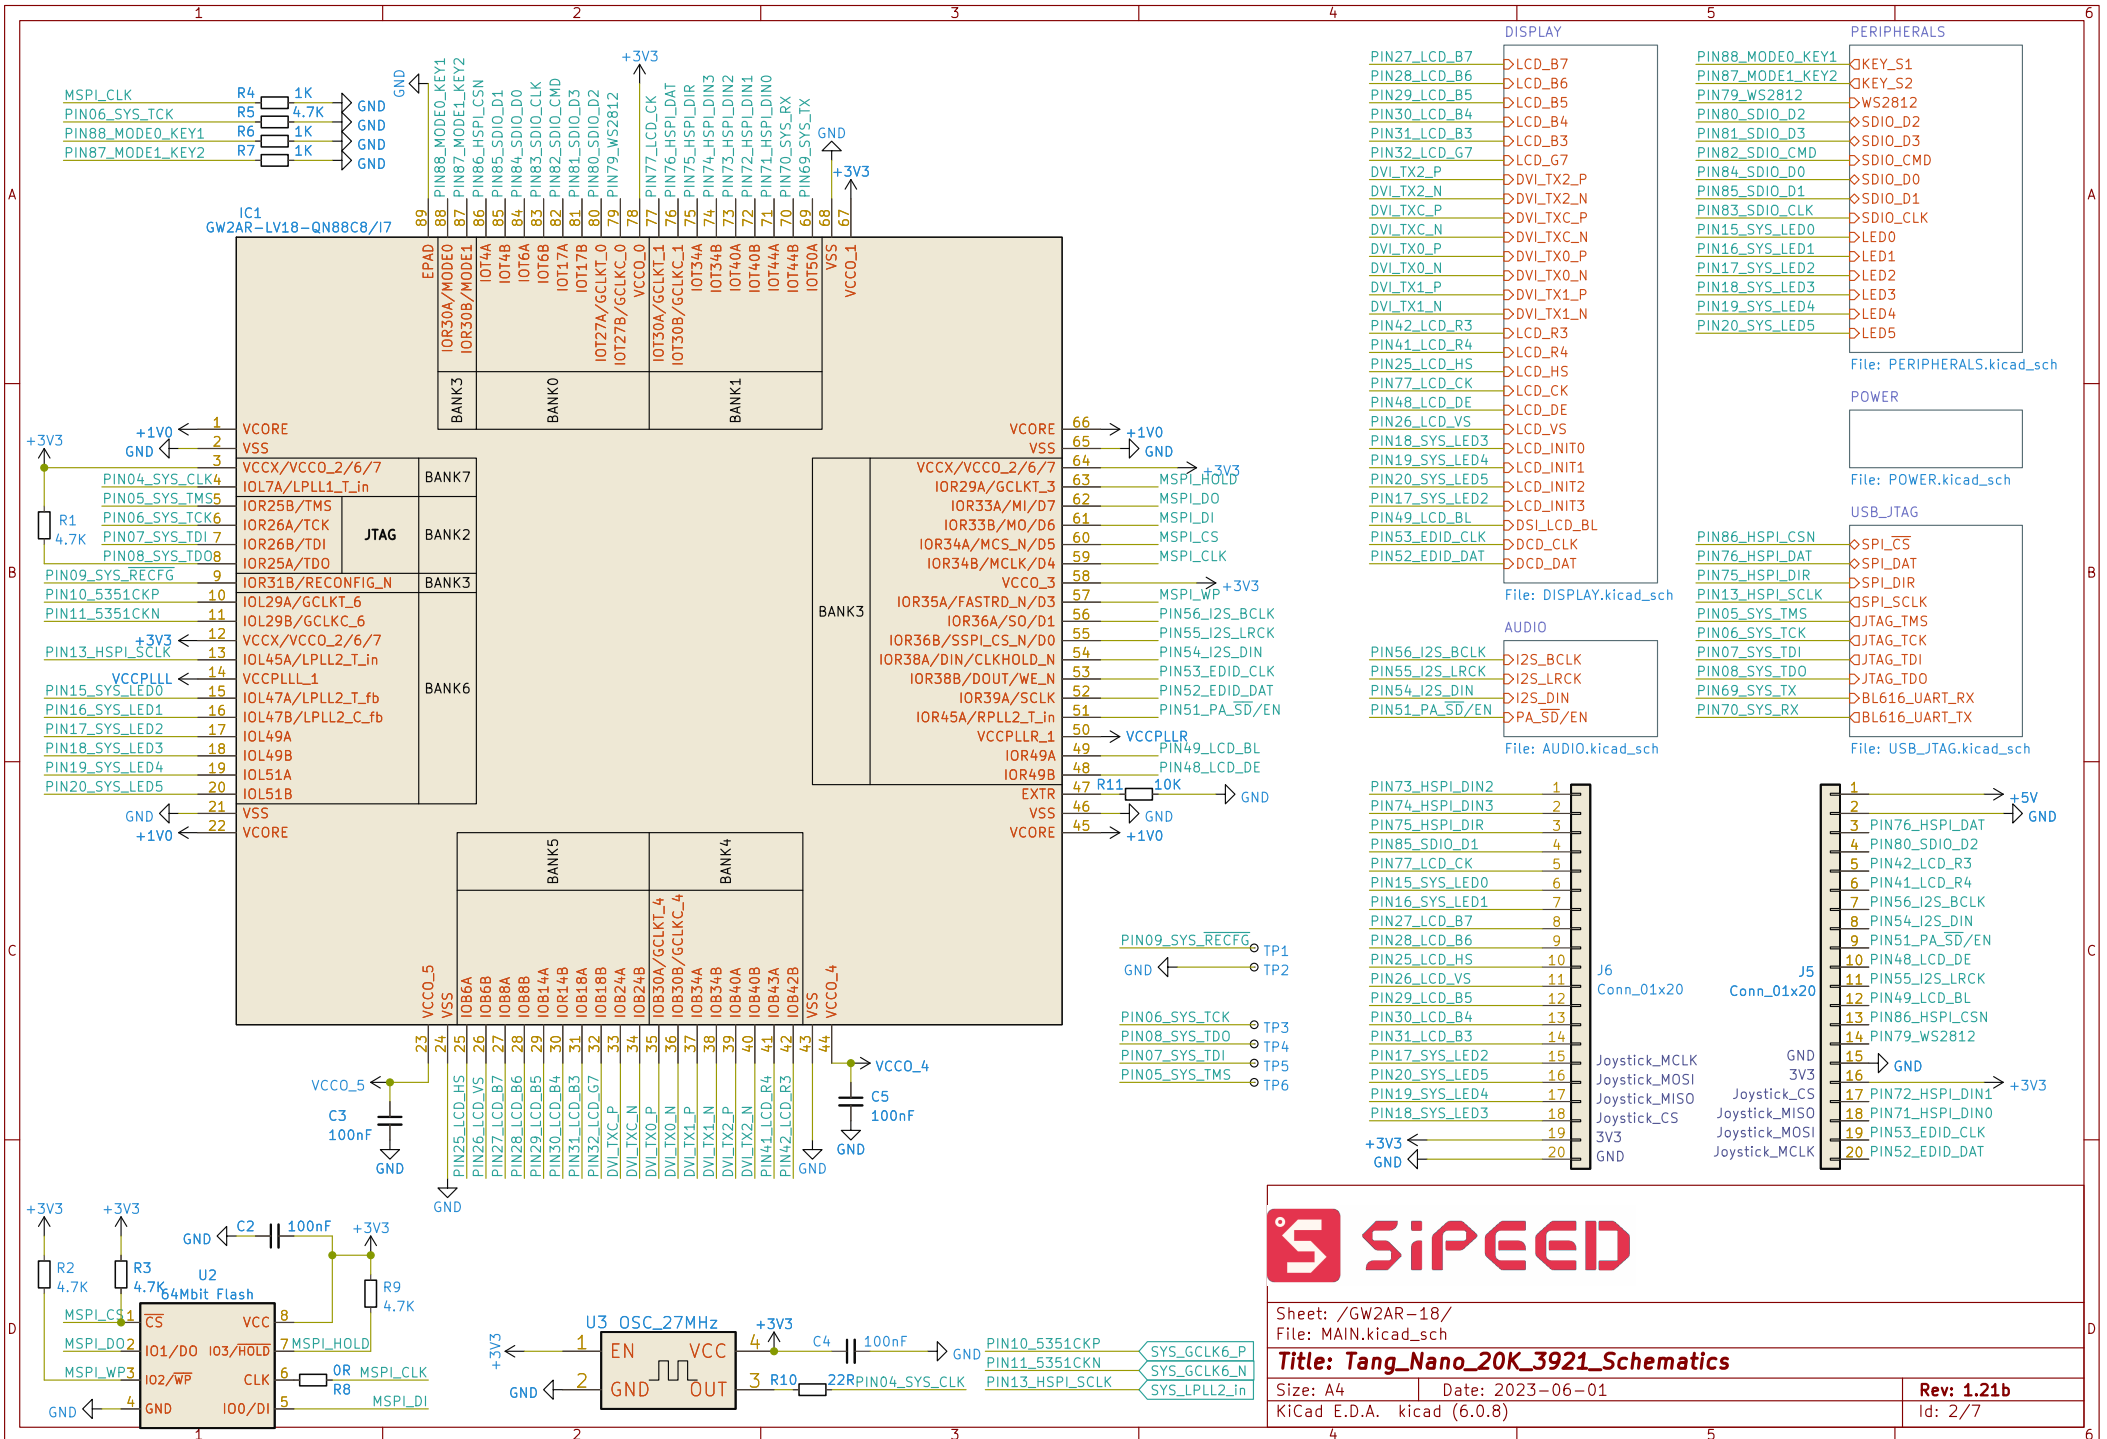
1 2 3 4 5 6

MSPI_CLK R4 1K GND
PIN06_SYS_TCK R5 4.7K GND
PIN88_MODE0_KEY1 R6 1K GND
PIN87_MODE1_KEY2 R7 1K GND

IC1
GW2AR-LV18-QN88C8/I7

GND +3V3 GND +3V3

PIN88_MODE0_KEY1 PIN87_MODE1_KEY2 PIN86_HSPI_CSN PIN85_SDIO_D1 PIN84_SDIO_D0 PIN83_SDIO_CLK PIN82_SDIO_CMD PIN81_SDIO_D3 PIN80_SDIO_D2 PIN79_WS2812 PIN77_LCD_CK PIN76_HSPI_DAT PIN75_HSPI_DIR PIN74_HSPI_DIN3 PIN73_HSPI_DIN2 PIN72_HSPI_DIN1 PIN71_HSPI_DIN0 PIN70_SYS_RX PIN69_SYS_TX

89 88 87 86 85 84 83 82 81 80 79 78 77 76 75 74 73 72 71 70 69 68 67

EPAD IOR30A/MODE0 IOR30B/MODE1 IOT4A IOT4B IOT6A IOT6B IOT17A IOT17B IOT27A/GCLKT_0 IOT27B/GCLKC_0 VCCO_0 IOT30A/GCLKT_1 IOT30B/GCLKC_1 IOT34A IOT34B IOT40A IOT40B IOT44A IOT44B IOT50A VSS VCCO_1

BANK3 BANK0 BANK1

+3V3 +1V0 1 VCORE
GND 2 VSS
3 VCCX/VCCO_2/6/7 BANK7
PIN04_SYS_CLK 4 IOL7A/LPLL1_T_in
PIN05_SYS_TMS 5 IOR25B/TMS
R1 4.7K PIN06_SYS_TCK 6 IOR26A/TCK JTAG BANK2
PIN07_SYS_TDI 7 IOR26B/TDI
PIN08_SYS_TDO 8 IOR25A/TDO
PIN09_SYS_RECFG 9 IOR31B/RECONFIG_N BANK3
PIN10_5351CKP 10 IOL29A/GCLKT_6
PIN11_5351CKN 11 IOL29B/GCLKC_6
+3V3 12 VCCX/VCCO_2/6/7
PIN13_HSPI_SCLK 13 IOL45A/LPLL2_T_in
VCCPLL 14 VCCPLLL_1 BANK6
PIN15_SYS_LED0 15 IOL47A/LPLL2_T_fb
PIN16_SYS_LED1 16 IOL47B/LPLL2_C_fb
PIN17_SYS_LED2 17 IOL49A
PIN18_SYS_LED3 18 IOL49B
PIN19_SYS_LED4 19 IOL51A
PIN20_SYS_LED5 20 IOL51B
GND 21 VSS
+1V0 22 VCORE

VCORE 66 +1V0
VSS 65 GND
VCCX/VCCO_2/6/7 64 +3V3
IOR29A/GCLKT_3 63 MSPI_HOLD
IOR33A/MI/D7 62 MSPI_DO
IOR33B/MO/D6 61 MSPI_DI
IOR34A/MCS_N/D5 60 MSPI_CS
IOR34B/MCLK/D4 59 MSPI_CLK
VCCO_3 58 +3V3
BANK3 IOR35A/FASTRD_N/D3 57 MSPI_WP
IOR36A/SO/D1 56 PIN56_I2S_BCLK
IOR36B/SSPI_CS_N/D0 55 PIN55_I2S_LRCK
IOR38A/DIN/CLKHOLD_N 54 PIN54_I2S_DIN
IOR38B/DOUT/WE_N 53 PIN53_EDID_CLK
IOR39A/SCLK 52 PIN52_EDID_DAT
IOR45A/RPLL2_T_in 51 PIN51_PA_SD/EN
VCCPLLR_1 50 VCCPLLR
IOR49A 49 PIN49_LCD_BL
IOR49B 48 PIN48_LCD_DE
EXTR 47 R11 10K GND
VSS 46 GND
VCORE 45 +1V0

BANK5 BANK4
VCCO_5 VSS IOB6A IOB6B IOB8A IOB8B IOB14A IOB14B IOB18A IOB18B IOB24A IOB24B IOB30A/GCLKT_4 IOB30B/GCLKC_4 IOB34A IOB34B IOB40A IOB40B IOB43A IOB42B VSS VCCO_4
23 24 25 26 27 28 29 30 31 32 33 34 35 36 37 38 39 40 41 42 43 44
PIN25_LCD_HS PIN26_LCD_VS PIN27_LCD_B7 PIN28_LCD_B6 PIN29_LCD_B5 PIN30_LCD_B4 PIN31_LCD_B3 PIN32_LCD_G7 DVI_TXC_P DVI_TXC_N DVI_TX0_P DVI_TX0_N DVI_TX1_P DVI_TX1_N DVI_TX2_P DVI_TX2_N PIN41_LCD_R4 PIN42_LCD_R3
VCCO_5 C3 100nF GND GND GND VCCO_4 C5 100nF GND

DISPLAY
PIN27_LCD_B7 LCD_B7
PIN28_LCD_B6 LCD_B6
PIN29_LCD_B5 LCD_B5
PIN30_LCD_B4 LCD_B4
PIN31_LCD_B3 LCD_B3
PIN32_LCD_G7 LCD_G7
DVI_TX2_P DVI_TX2_P
DVI_TX2_N DVI_TX2_N
DVI_TXC_P DVI_TXC_P
DVI_TXC_N DVI_TXC_N
DVI_TX0_P DVI_TX0_P
DVI_TX0_N DVI_TX0_N
DVI_TX1_P DVI_TX1_P
DVI_TX1_N DVI_TX1_N
PIN42_LCD_R3 LCD_R3
PIN41_LCD_R4 LCD_R4
PIN25_LCD_HS LCD_HS
PIN77_LCD_CK LCD_CK
PIN48_LCD_DE LCD_DE
PIN26_LCD_VS LCD_VS
PIN18_SYS_LED3 LCD_INIT0
PIN19_SYS_LED4 LCD_INIT1
PIN20_SYS_LED5 LCD_INIT2
PIN17_SYS_LED2 LCD_INIT3
PIN49_LCD_BL DSI_LCD_BL
PIN53_EDID_CLK DCD_CLK
PIN52_EDID_DAT DCD_DAT
File: DISPLAY.kicad_sch

PERIPHERALS
PIN88_MODE0_KEY1 KEY_S1
PIN87_MODE1_KEY2 KEY_S2
PIN79_WS2812 WS2812
PIN80_SDIO_D2 SDIO_D2
PIN81_SDIO_D3 SDIO_D3
PIN82_SDIO_CMD SDIO_CMD
PIN84_SDIO_D0 SDIO_D0
PIN85_SDIO_D1 SDIO_D1
PIN83_SDIO_CLK SDIO_CLK
PIN15_SYS_LED0 LED0
PIN16_SYS_LED1 LED1
PIN17_SYS_LED2 LED2
PIN18_SYS_LED3 LED3
PIN19_SYS_LED4 LED4
PIN20_SYS_LED5 LED5
File: PERIPHERALS.kicad_sch

POWER
File: POWER.kicad_sch

USB_JTAG
PIN86_HSPI_CSN SPI_CS
PIN76_HSPI_DAT SPI_DAT
PIN75_HSPI_DIR SPI_DIR
PIN13_HSPI_SCLK SPI_SCLK
PIN05_SYS_TMS JTAG_TMS
PIN06_SYS_TCK JTAG_TCK
PIN07_SYS_TDI JTAG_TDI
PIN08_SYS_TDO JTAG_TDO
PIN69_SYS_TX BL616_UART_RX
PIN70_SYS_RX BL616_UART_TX
File: USB_JTAG.kicad_sch

AUDIO
PIN56_I2S_BCLK I2S_BCLK
PIN55_I2S_LRCK I2S_LRCK
PIN54_I2S_DIN I2S_DIN
PIN51_PA_SD/EN PA_SD/EN
File: AUDIO.kicad_sch

PIN73_HSPI_DIN2 1
PIN74_HSPI_DIN3 2
PIN75_HSPI_DIR 3
PIN85_SDIO_D1 4
PIN77_LCD_CK 5
PIN15_SYS_LED0 6
PIN16_SYS_LED1 7
PIN27_LCD_B7 8
PIN28_LCD_B6 9
PIN25_LCD_HS 10
PIN26_LCD_VS 11
PIN29_LCD_B5 12
PIN30_LCD_B4 13
PIN31_LCD_B3 14
PIN17_SYS_LED2 15
PIN20_SYS_LED5 16
PIN19_SYS_LED4 17
PIN18_SYS_LED3 18
+3V3 19
GND 20
J6 Conn_01x20
Joystick_MCLK Joystick_MOSI Joystick_MISO Joystick_CS 3V3 GND

1 +5V
2 GND
3 PIN76_HSPI_DAT
4 PIN80_SDIO_D2
5 PIN42_LCD_R3
6 PIN41_LCD_R4
7 PIN56_I2S_BCLK
8 PIN54_I2S_DIN
9 PIN51_PA_SD/EN
10 PIN48_LCD_DE
11 PIN55_I2S_LRCK
12 PIN49_LCD_BL
13 PIN86_HSPI_CSN
14 PIN79_WS2812
15 GND
16
17 PIN72_HSPI_DIN1 +3V3
18 PIN71_HSPI_DIN0
19 PIN53_EDID_CLK
20 PIN52_EDID_DAT
J5 Conn_01x20
GND 3V3 Joystick_CS Joystick_MISO Joystick_MOSI Joystick_MCLK

PIN09_SYS_RECFG TP1
GND TP2
PIN06_SYS_TCK TP3
PIN08_SYS_TDO TP4
PIN07_SYS_TDI TP5
PIN05_SYS_TMS TP6

+3V3 +3V3 R2 4.7K R3 4.7K GND C2 100nF +3V3 R9 4.7K
U2 64Mbit Flash
MSPI_CS 1 CS VCC 8
MSPI_DO 2 IO1/DO IO3/HOLD 7 MSPI_HOLD
MSPI_WP 3 IO2/WP CLK 6 0R R8 MSPI_CLK
GND 4 GND IO0/DI 5 MSPI_DI

U3 OSC_27MHz
+3V3 1 EN VCC 4 +3V3 C4 100nF GND
GND 2 GND OUT 3 R10 22R PIN04_SYS_CLK

PIN10_5351CKP SYS_GCLK6_P
PIN11_5351CKN SYS_GCLK6_N
PIN13_HSPI_SCLK SYS_LPLL2_in

SiPEED
Sheet: /GW2AR-18/
File: MAIN.kicad_sch
Title: Tang_Nano_20K_3921_Schematics
Size: A4 Date: 2023-06-01 Rev: 1.21b
KiCad E.D.A. kicad (6.0.8) Id: 2/7